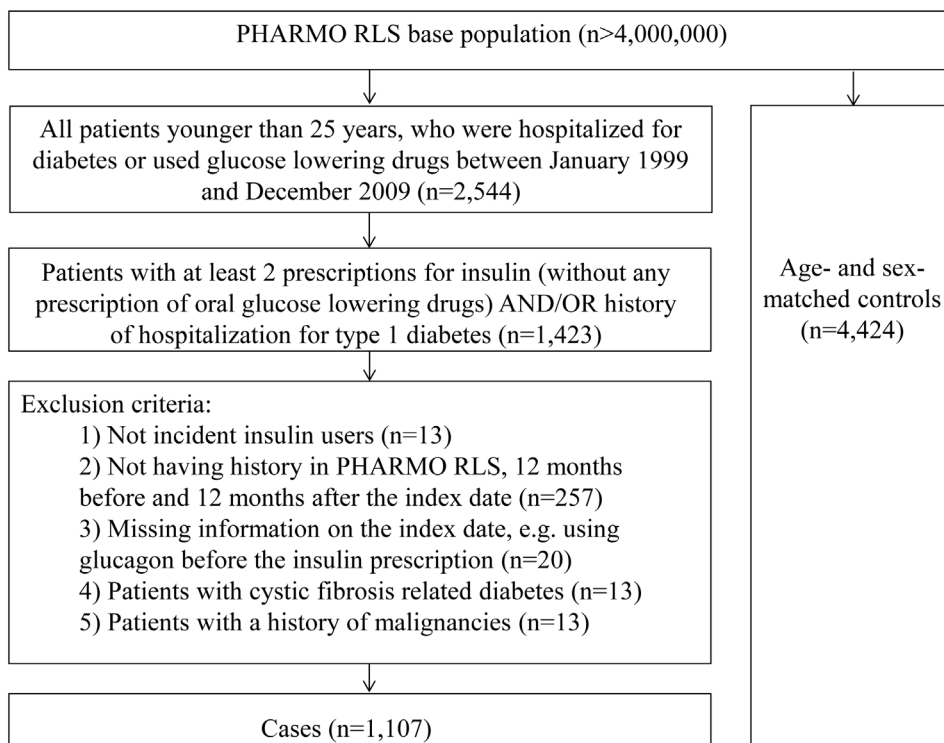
PHARMO RLS base population (n>4,000,000)

All patients younger than 25 years, who were hospitalized for diabetes or used glucose lowering drugs between January 1999 and December 2009 (n=2,544)

Patients with at least 2 prescriptions for insulin (without any prescription of oral glucose lowering drugs) AND/OR history of hospitalization for type 1 diabetes (n=1,423)

Exclusion criteria:
1) Not incident insulin users (n=13)
2) Not having history in PHARMO RLS, 12 months before and 12 months after the index date (n=257)
3) Missing information on the index date, e.g. using glucagon before the insulin prescription (n=20)
4) Patients with cystic fibrosis related diabetes (n=13)
5) Patients with a history of malignancies (n=13)

Cases (n=1,107)

Age- and sex-matched controls (n=4,424)